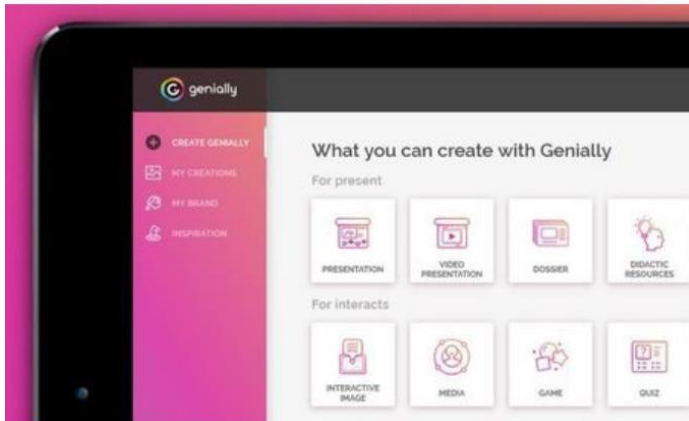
genially

CREATE GENIALLY
MY CREATIONS
MY BRAND
INSPIRATION

What you can create with Genially

For present

PRESENTATION
VIDEO PRESENTATION
DOSSIER
DIDACTIC RESOURCES

For interacts

INTERACTIVE IMAGE
MEDIA
GAME
QUIZ